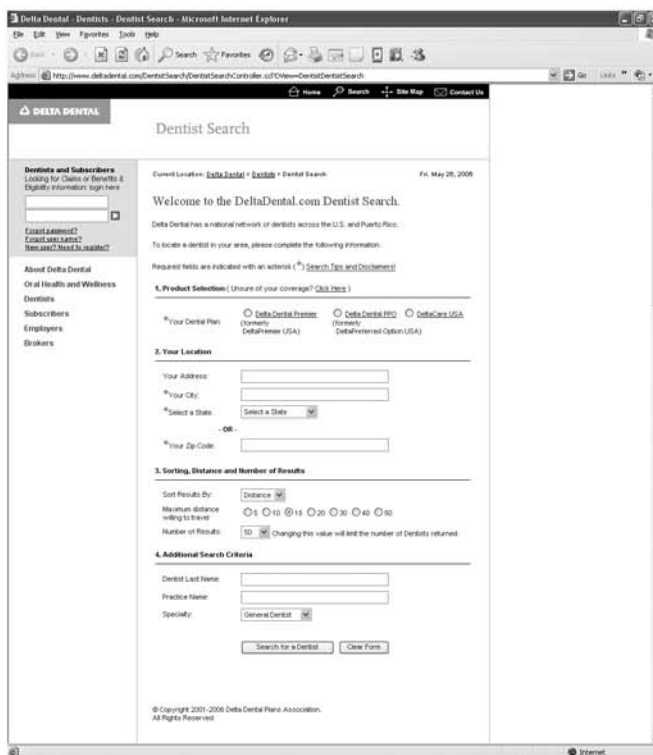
Delta Dental - Dentists - Dentist Search - Microsoft Internet Explorer

File Edit View Favorites Tools Help

Back Search Favorites

Address http://www.deltadental.com/DentistSearch/DentistSearchController.ccl?View=DentistDentistSearch

Go Links

Home Search Site Map Contact Us

DELTA DENTAL

Dentist Search

Dentists and Subscribers
Looking for Claims or Benefits & Eligibility information: login here

Forgot password?
Forgot user name?
New user? Need to register?

About Delta Dental
Oral Health and Wellness
Dentists
Subscribers
Employers
Brokers

Current Location: Delta Dental > Dentists > Dentist Search

Fri. May 26, 2006

Welcome to the DeltaDental.com Dentist Search.

Delta Dental has a national network of dentists across the U.S. and Puerto Rico.

To locate a dentist in your area, please complete the following information.

Required fields are indicated with an asterisk (*) Search Tips and Disclaimers!

1. Product Selection ( Unsure of your coverage? Click Here )

*Your Dental Plan: Delta Dental Premier (formerly DeltaPremier USA) Delta Dental PPO (formerly DeltaPreferred Option USA) DeltaCare USA

2. Your Location

Your Address:

*Your City:

*Select a State: Select a State

- OR -

*Your Zip Code:

3. Sorting, Distance and Number of Results

Sort Results By: Distance

Maximum distance willing to travel: 5 10 15 20 30 40 50

Number of Results: 50 Changing this value will limit the number of Dentists returned.

4. Additional Search Criteria

Dentist Last Name:

Practice Name:

Specialty: General Dentist

Search for a Dentist Clear Form

© Copyright 2001-2006 Delta Dental Plans Association.
All Rights Reserved

Internet